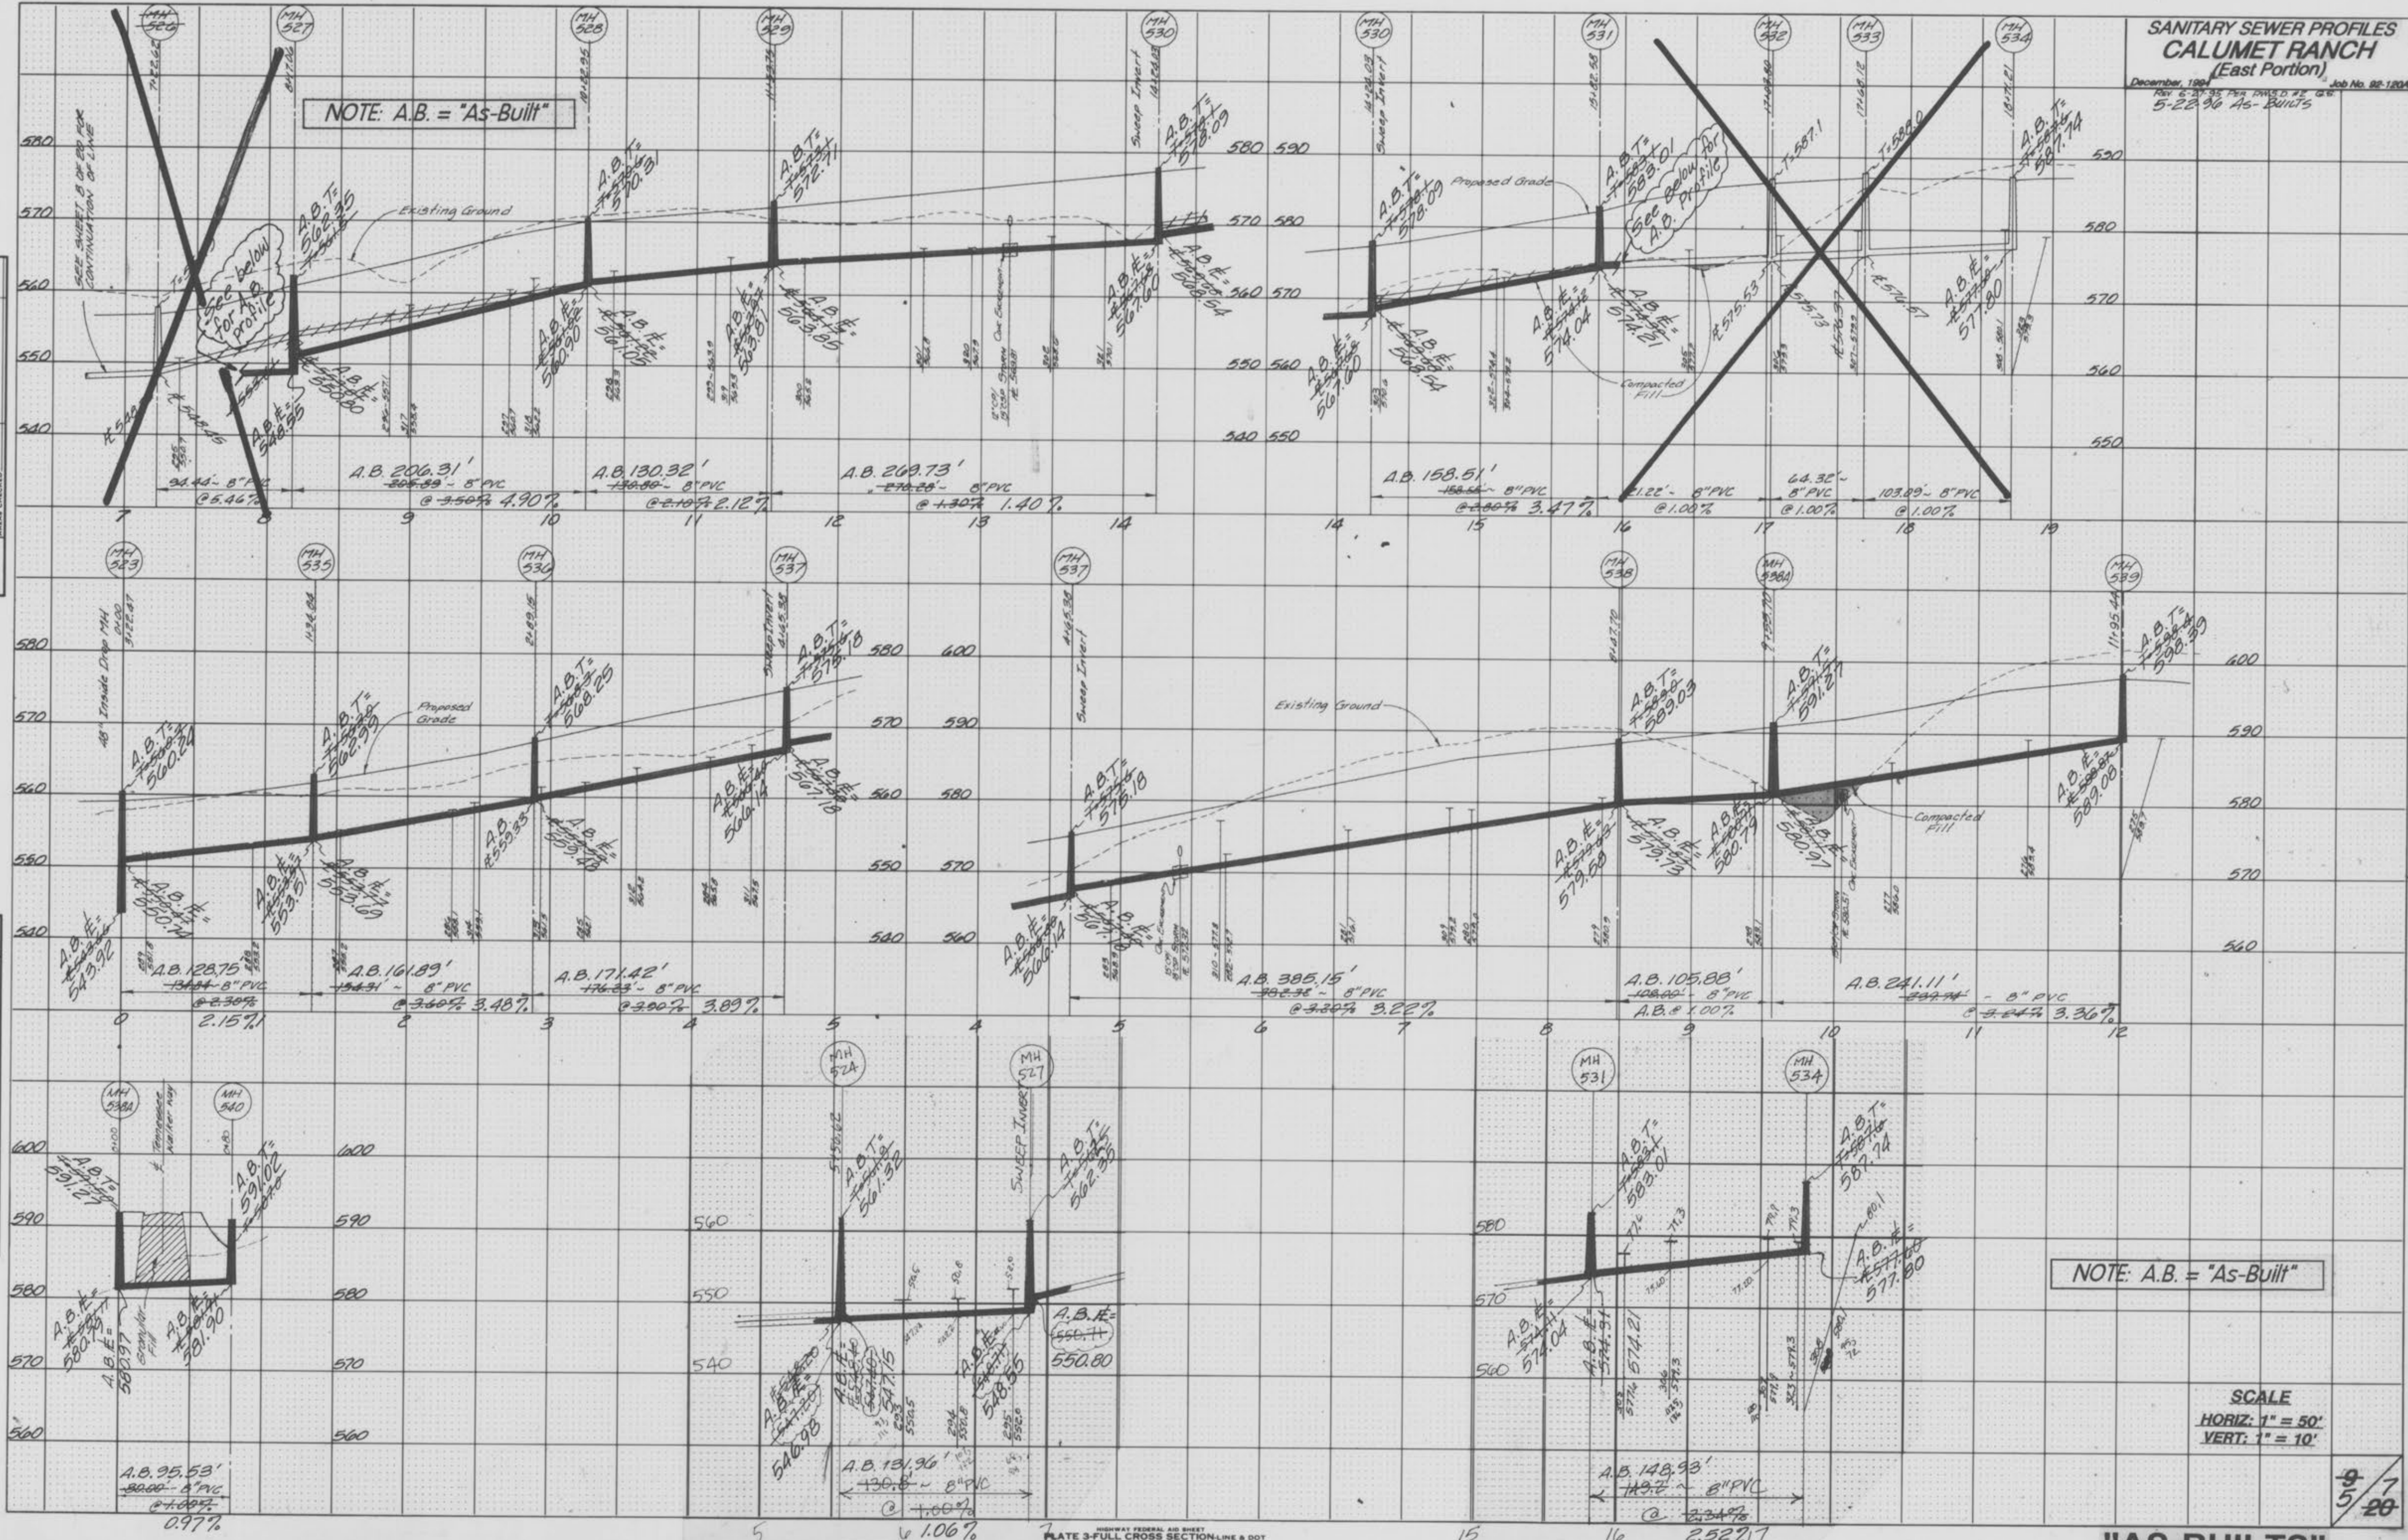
SANITARY SEWER PROFILES
CALUMET RANCH
(East Portion)
December, 1994 Job No. 92-120A
5-22-96 As-Builts

NOTE: A.B. = "As-Built"

MH 526
MH 527
MH 528
MH 529
MH 530
MH 530
MH 531
MH 532
MH 533
MH 534

SEE SHEET 8 OF 20 FOR CONTINUATION OF LINE

See below for A.B. profile

Existing Ground

Proposed Grade

See below for A.B. Profile

Sweep Invert

Compacted Fill

A.B.T= 562.35
A.B.T= 570.31
A.B.T= 572.71
A.B.T= 578.09
A.B.T= 578.09
A.B.T= 583.01
A.B.T= 587.74
A.B. ℄= 550.80
A.B. ℄= 548.55
A.B. ℄= 560.90
A.B. ℄= 561.05
A.B. ℄= 563.81
A.B. ℄= 563.85
A.B. ℄= 567.60
A.B. ℄= 568.54
A.B. ℄= 567.60
A.B. ℄= 568.54
A.B. ℄= 574.04
A.B. ℄= 574.21
A.B. ℄= 577.80
℄ 575.53
℄ 576.67
T=587.1
T=588.0

580 590
570 580
560 570
550 560
540 550

580
570
560
550
540

A.B. 206.31' ~ 8" PVC @ 3.50% 4.90%
A.B. 130.32' ~ 8" PVC @ 2.10% 2.12%
A.B. 269.73' ~ 8" PVC @ 1.30% 1.40%
94.44' ~ 8" PVC @ 5.46%
A.B. 158.51' ~ 8" PVC @ 2.80% 3.47%
21.22' ~ 8" PVC @ 1.00%
64.32' ~ 8" PVC @ 1.00%
103.89' ~ 8" PVC @ 1.00%

7 8 9 10 11 12 13 14 14 15 16 17 18 19

MH 523
MH 535
MH 536
MH 537
MH 537
MH 538
MH 538A
MH 539

48" Inside Drop MH

Proposed Grade

Existing Ground

Compacted Fill

Sweep Invert

A.B.T= 560.24
A.B.T= 562.99
A.B.T= 568.25
A.B.T= 576.18
A.B.T= 576.18
A.B.T= 589.03
A.B.T= 591.27
A.B.T= 598.39
A.B. ℄= 543.92
A.B. ℄= 550.74
A.B. ℄= 553.51
A.B. ℄= 553.69
A.B. ℄= 559.33
A.B. ℄= 559.48
A.B. ℄= 566.14
A.B. ℄= 567.18
A.B. ℄= 566.14
A.B. ℄= 567.15
A.B. ℄= 579.58
A.B. ℄= 579.73
A.B. ℄= 580.79
A.B. ℄= 580.97
A.B. ℄= 589.08

580 600
570 590
560 580
550 570
540 560

580
570
560
550
540

600
590
580
570
560

A.B. 128.75 ~ 8" PVC @ 2.30% 2.15%
A.B. 161.89' ~ 8" PVC @ 3.60% 3.48%
A.B. 171.42' ~ 8" PVC @ 3.80% 3.89%
A.B. 385.15' ~ 8" PVC @ 3.20% 3.22%
A.B. 105.88' ~ 8" PVC A.B. @ 1.00%
A.B. 241.11' ~ 8" PVC @ 3.64% 3.36%

0 1 2 3 4 5 4 5 6 7 8 9 10 11 12

MH 538A
MH 540
℄ Tennessee Walker Way
Compacted Fill
A.B.T= 591.27
A.B.T= 591.02
A.B. ℄= 580.97
A.B. ℄= 581.90
A.B.℄= 580.97

600
590
580
570
560

A.B. 95.53' ~ 8" PVC @ 1.00% 0.97%

MH 524
MH 527
SWEEP INVERT
A.B.T= 561.32
A.B.T= 562.35
A.B. ℄= 546.98
A.B. ℄= 547.15
A.B. ℄= 548.55
A.B. ℄= 550.80

560
550
540

A.B. 131.96' ~ 8" PVC @ 1.00% 1.06%

MH 531
MH 534
A.B.T= 583.01
A.B.T= 587.74
A.B. ℄= 574.04
A.B. ℄= 574.21
A.B. ℄= 577.80

580
570
560

A.B. 148.93' ~ 8" PVC @ 2.34% 2.52%

5 6 7 15 16

NOTE: A.B. = "As-Built"

SCALE
HORIZ: 1" = 50'
VERT: 1" = 10'

9/20 5/7

PLATE 3-FULL CROSS SECTION

"AS-BUILTS"